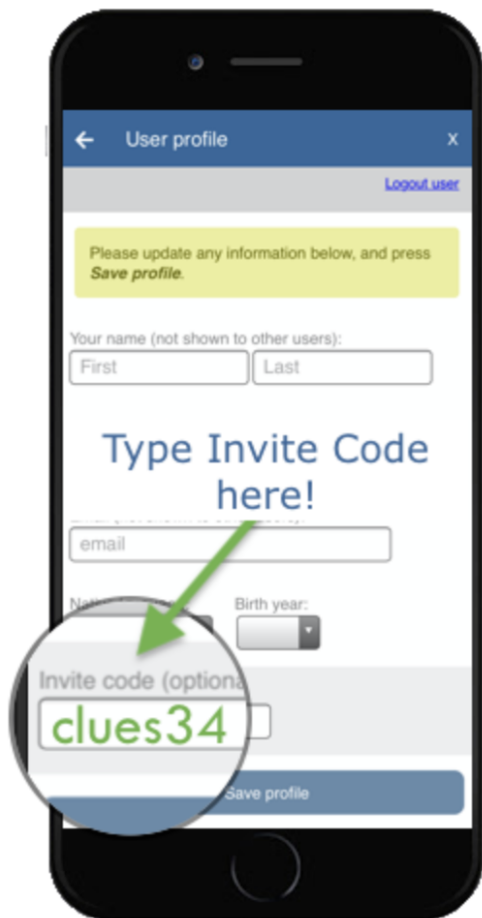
User profile

x

Logout user

Please update any information below, and press *Save profile*.

Your name (not shown to other users):

First

Last

Type Invite Code here!

email

Nati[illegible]

Birth year:

Invite code (optiona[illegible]

clues34

Save profile